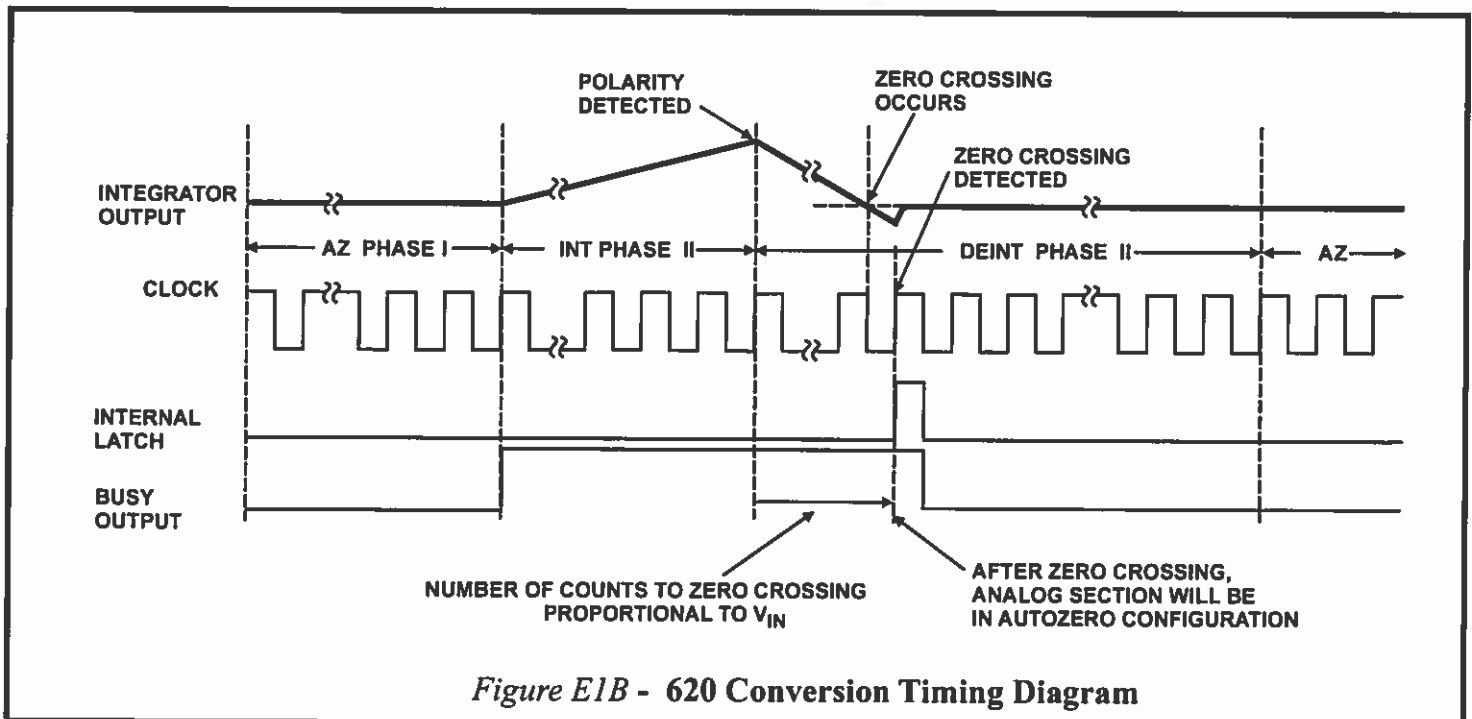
POLARITY DETECTED

ZERO CROSSING OCCURS

ZERO CROSSING DETECTED

INTEGRATOR OUTPUT

AZ PHASE I

INT PHASE II

DEINT PHASE II

AZ

CLOCK

INTERNAL LATCH

BUSY OUTPUT

NUMBER OF COUNTS TO ZERO CROSSING PROPORTIONAL TO $V_{IN}$

AFTER ZERO CROSSING, ANALOG SECTION WILL BE IN AUTOZERO CONFIGURATION

Figure E1B - 620 Conversion Timing Diagram